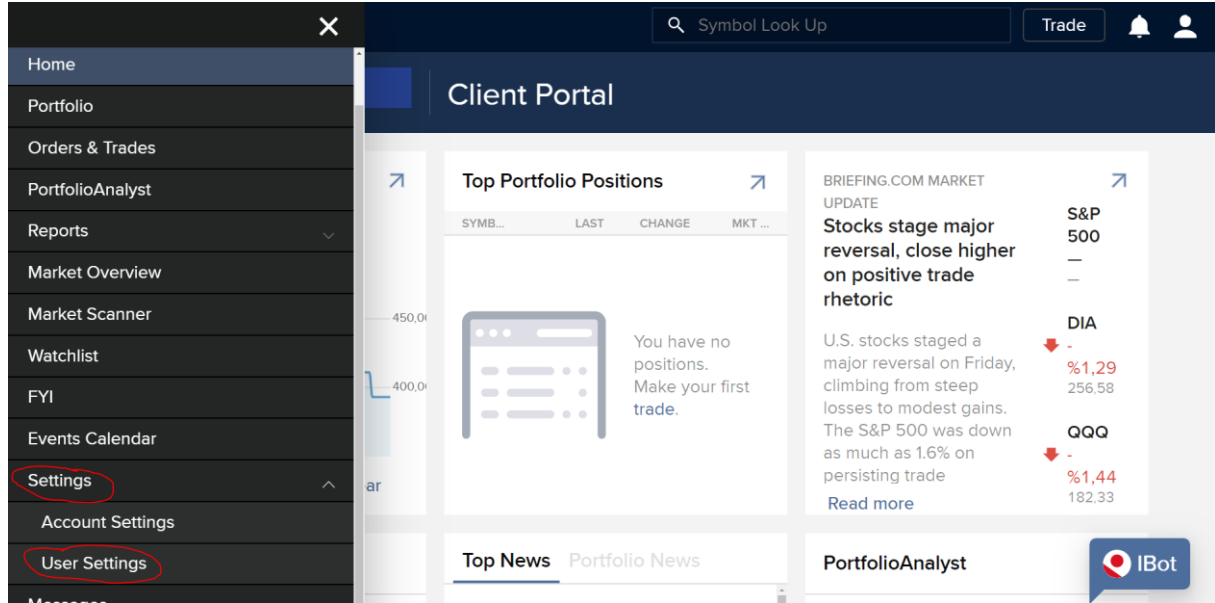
×

Home

Portfolio

Orders & Trades

PortfolioAnalyst

Reports

Market Overview

Market Scanner

Watchlist

FYI

Events Calendar

Settings

Account Settings

User Settings

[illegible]

Symbol Look Up

Trade

Client Portal

450,0

400,0

ar

Top Portfolio Positions

| SYMB... | LAST | CHANGE | MKT ... |
|---|---|---|---|

You have no positions. Make your first trade.

BRIEFING.COM MARKET UPDATE

Stocks stage major reversal, close higher on positive trade rhetoric

U.S. stocks staged a major reversal on Friday, climbing from steep losses to modest gains. The S&P 500 was down as much as 1.6% on persisting trade

Read more

S&P 500
—
—

DIA
-
%1,29
256,58

QQQ
-
%1,44
182,33

Top News Portfolio News

PortfolioAnalyst

IBot